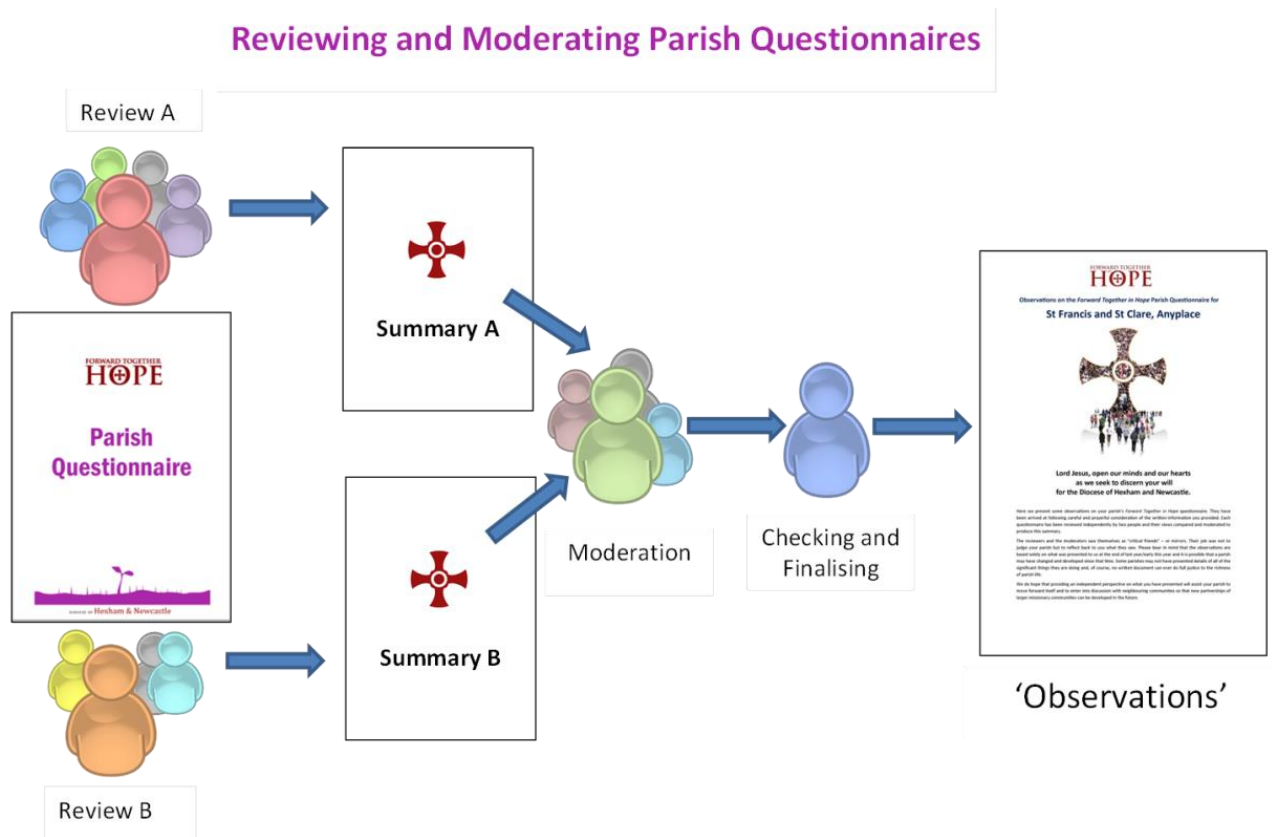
Reviewing and Moderating Parish Questionnaires

Review A

FORWARD TOGETHER
HOPE

Parish Questionnaire

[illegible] Hexham & Newcastle

Review B

Summary A

Summary B

Moderation

Checking and Finalising

FORWARD TOGETHER
HOPE

Observations on the Forward Together in Hope Parish Questionnaire for

St Francis and St Clare, Anyplace

Lord Jesus, open our minds and our hearts as we seek to discern your will for the Diocese of Hexham and Newcastle.

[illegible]

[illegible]

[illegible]

'Observations'